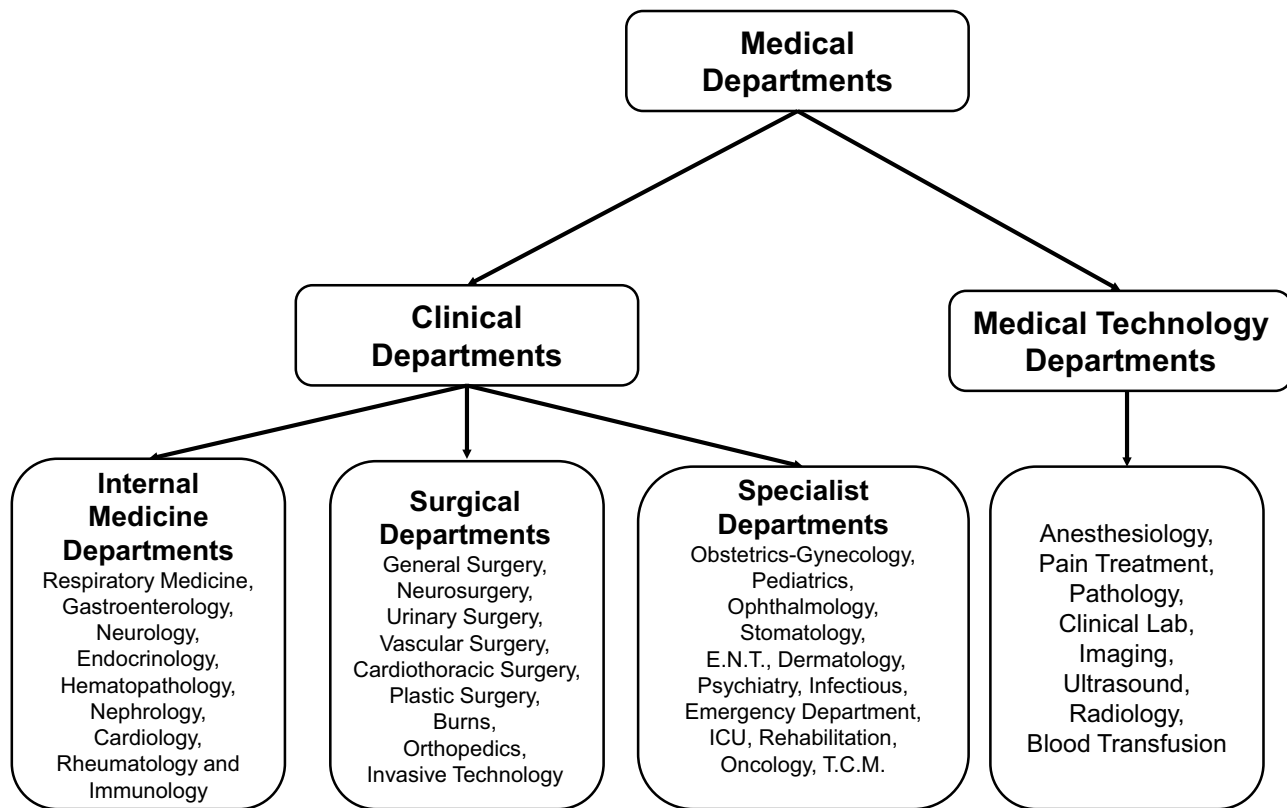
Medical Departments

Clinical Departments

Medical Technology Departments

Internal Medicine Departments
Respiratory Medicine, Gastroenterology, Neurology, Endocrinology, Hematopathology, Nephrology, Cardiology, Rheumatology and Immunology

Surgical Departments
General Surgery, Neurosurgery, Urinary Surgery, Vascular Surgery, Cardiothoracic Surgery, Plastic Surgery, Burns, Orthopedics, Invasive Technology

Specialist Departments
Obstetrics-Gynecology, Pediatrics, Ophthalmology, Stomatology, E.N.T., Dermatology, Psychiatry, Infectious, Emergency Department, ICU, Rehabilitation, Oncology, T.C.M.

Anesthesiology, Pain Treatment, Pathology, Clinical Lab, Imaging, Ultrasound, Radiology, Blood Transfusion